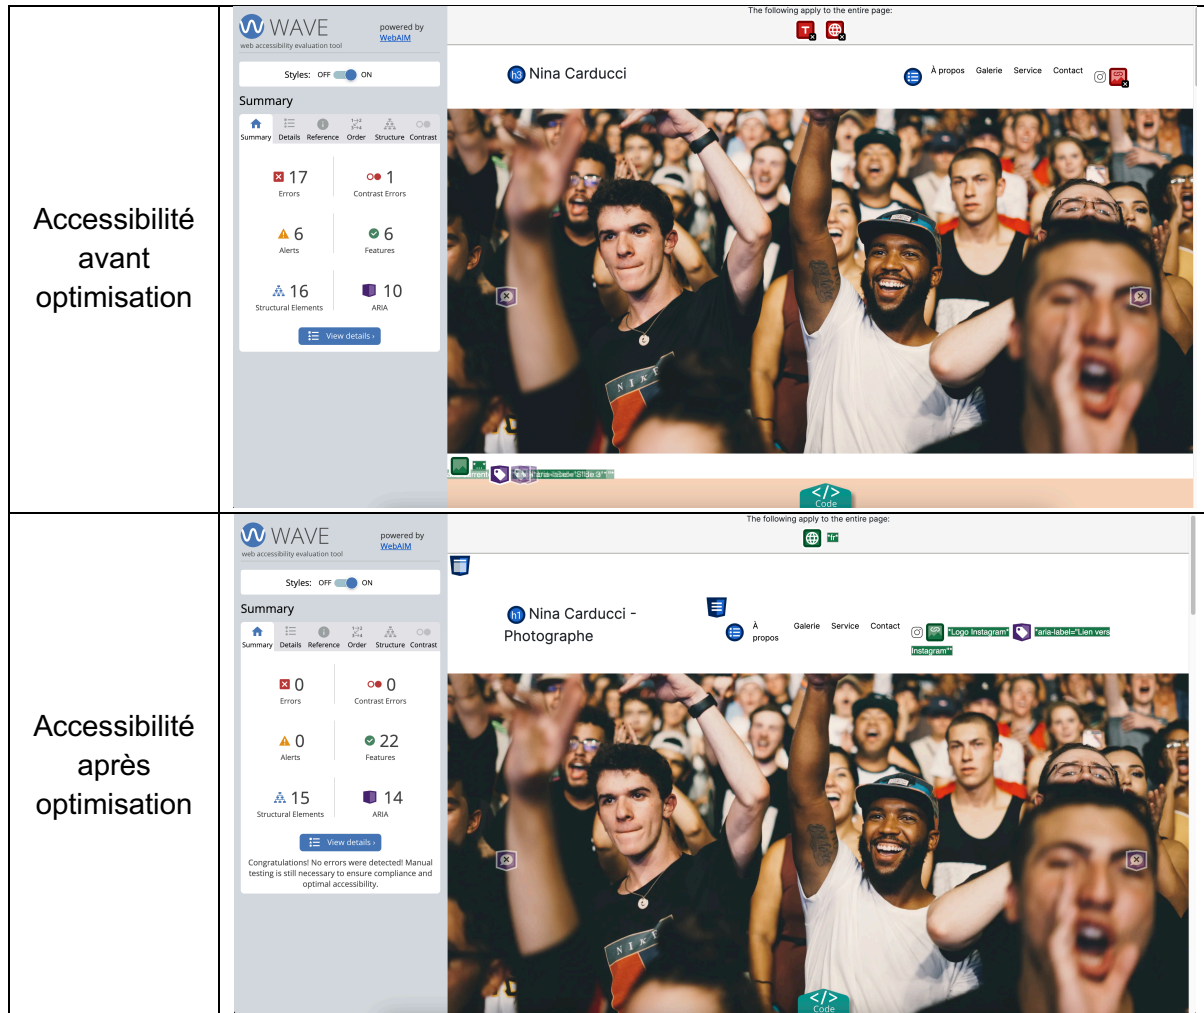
| | |
|---|---|
| Accessibilité avant optimisation | WAVE web accessibility evaluation tool powered by WebAIM<br>Styles: OFF ON<br>Summary<br>Summary Details Reference Order Structure Contrast<br>17 Errors<br>1 Contrast Errors<br>6 Alerts<br>6 Features<br>16 Structural Elements<br>10 ARIA<br>View details ›<br>The following apply to the entire page:<br>h3 Nina Carducci<br>À propos Galerie Service Contact<br>aria-label="Slide 3"<br>Code |
| Accessibilité après optimisation | WAVE web accessibility evaluation tool powered by WebAIM<br>Styles: OFF ON<br>Summary<br>Summary Details Reference Order Structure Contrast<br>0 Errors<br>0 Contrast Errors<br>0 Alerts<br>22 Features<br>15 Structural Elements<br>14 ARIA<br>View details ›<br>Congratulations! No errors were detected! Manual testing is still necessary to ensure compliance and optimal accessibility.<br>The following apply to the entire page:<br>"fr"<br>h1 Nina Carducci - Photographe<br>À propos Galerie Service Contact<br>"Logo Instagram" aria-label="Lien vers Instagram"<br>Code |